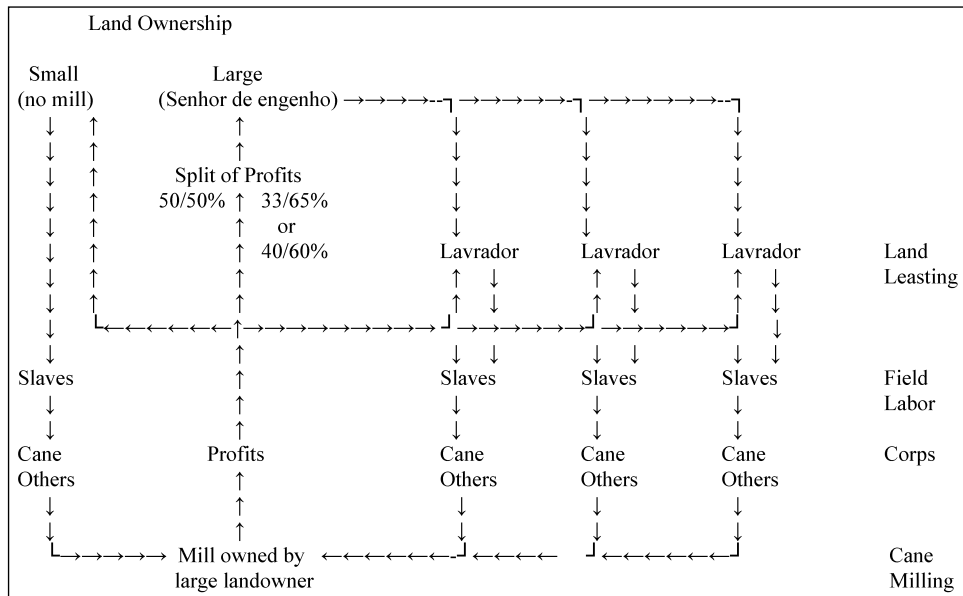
Land Ownership

Small (no mill)

Large (Senhor de engenho)

Split of Profits
50/50%
33/65% or 40/60%

Lavrador
Lavrador
Lavrador

Land Leasing

Slaves
Slaves
Slaves
Slaves

Field Labor

Cane Others

Profits

Cane Others
Cane Others
Cane Others

Corps

Mill owned by large landowner

Cane Milling